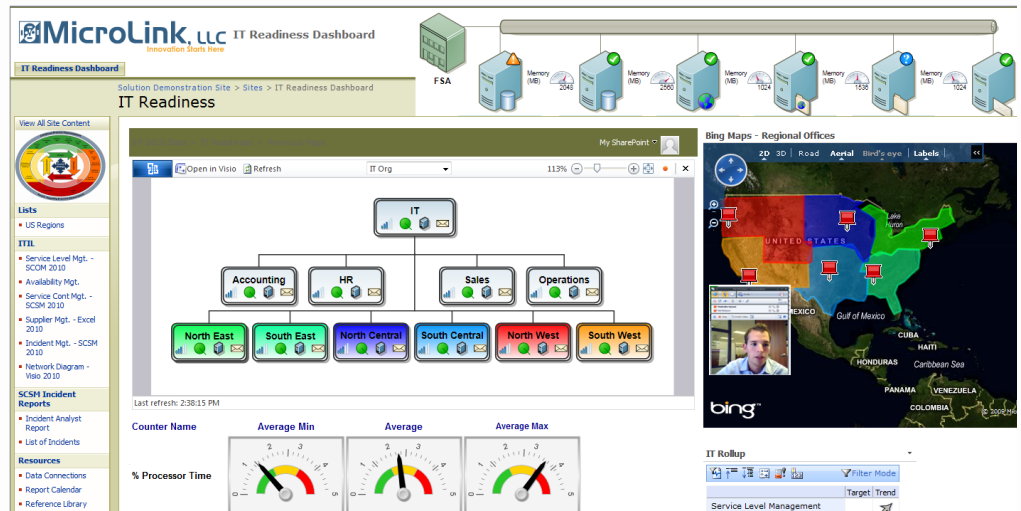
MicroLink, LLC
Innovation Starts Here
IT Readiness Dashboard

IT Readiness Dashboard

FSA

Memory (MB) 2048
Memory (MB) 2560
Memory (MB) 1024
Memory (MB) 1536
Memory (MB) 1024

Solution Demonstration Site > Sites > IT Readiness Dashboard
IT Readiness

View All Site Content

Lists
US Regions

ITIL
Service Level Mgt. - SCOM 2010
Availability Mgt.
Service Cont Mgt. - SCSM 2010
Supplier Mgt. - Excel 2010
Incident Mgt. - SCSM 2010
Network Diagram - Visio 2010

SCSM Incident Reports
Incident Analyst Report
List of Incidents

Resources
Data Connections
Report Calendar
Reference Library

My SharePoint

Open in Visio
Refresh
IT Org
113%

IT
Accounting
HR
Sales
Operations
North East
South East
North Central
South Central
North West
South West

Last refresh: 2:38:15 PM

Counter Name
Average Min
Average
Average Max
% Processor Time

Bing Maps - Regional Offices
2D 3D Road Aerial Bird's eye Labels
UNITED STATES
Lake Huron
MEXICO
Gulf of Mexico
CUBA
HONDURAS
Caribbean Sea
PANAMA
VENEZUELA
COLOMBIA
bing
© 2009 Mi

IT Rollup
Filter Mode
Target Trend
Service Level Management